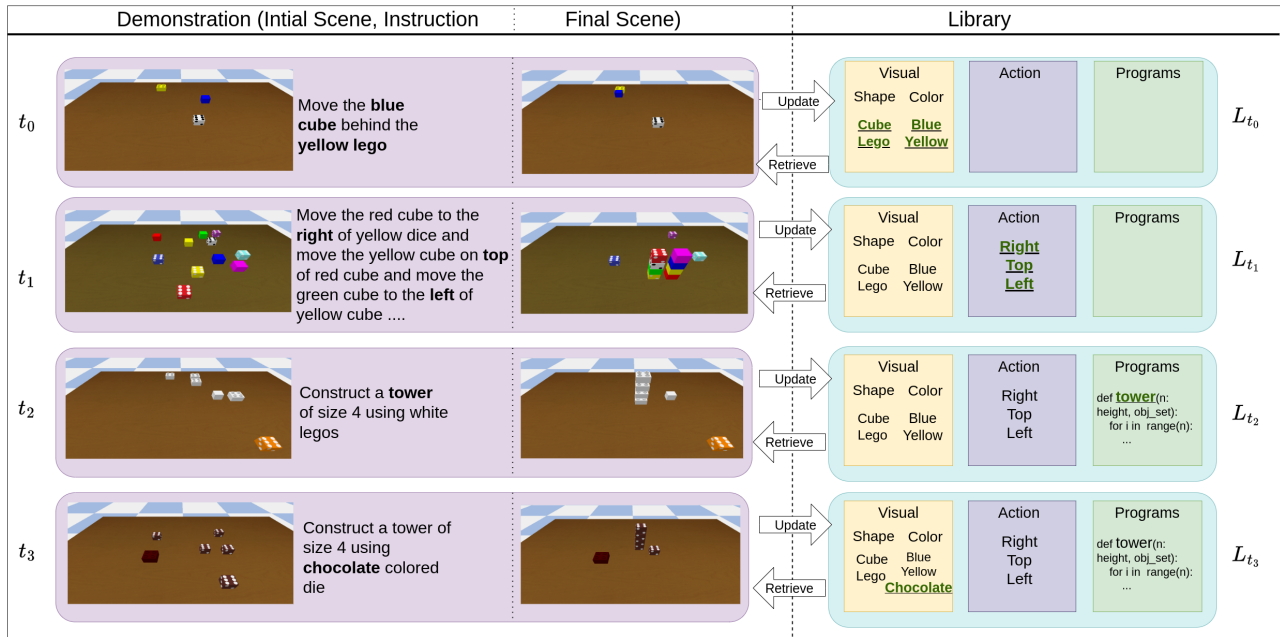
Demonstration (Intial Scene, Instruction | Final Scene) | Library

$t_0$

Move the **blue cube** behind the **yellow lego**

Update

Retrieve

Visual
Shape Color
Cube Blue
Lego Yellow

Action

Programs

$L_{t_0}$

$t_1$

Move the red cube to the **right** of yellow dice and move the yellow cube on **top** of red cube and move the green cube to the **left** of yellow cube ....

Update

Retrieve

Visual
Shape Color
Cube Blue
Lego Yellow

Action
Right
Top
Left

Programs

$L_{t_1}$

$t_2$

Construct a **tower** of size 4 using white legos

Update

Retrieve

Visual
Shape Color
Cube Blue
Lego Yellow

Action
Right
Top
Left

Programs
def **tower**(n: height, obj_set):
for i in range(n):
...

$L_{t_2}$

$t_3$

Construct a tower of size 4 using **chocolate** colored die

Update

Retrieve

Visual
Shape Color
Cube Blue
Lego Yellow
Chocolate

Action
Right
Top
Left

Programs
def tower(n: height, obj_set):
for i in range(n):
...

$L_{t_3}$